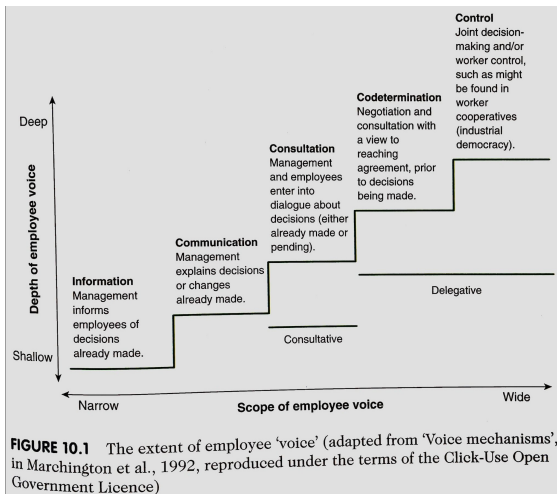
Control
Joint decision-making and/or worker control, such as might be found in worker cooperatives (industrial democracy).

Codetermination
Negotiation and consultation with a view to reaching agreement, prior to decisions being made.

Consultation
Management and employees enter into dialogue about decisions (either already made or pending).

Communication
Management explains decisions or changes already made.

Information
Management informs employees of decisions already made.

Deep

Depth of employee voice

Shallow

Delegative

Consultative

Narrow

Scope of employee voice

Wide

FIGURE 10.1 The extent of employee 'voice' (adapted from 'Voice mechanisms', in Marchington et al., 1992, reproduced under the terms of the Click-Use Open Government Licence)